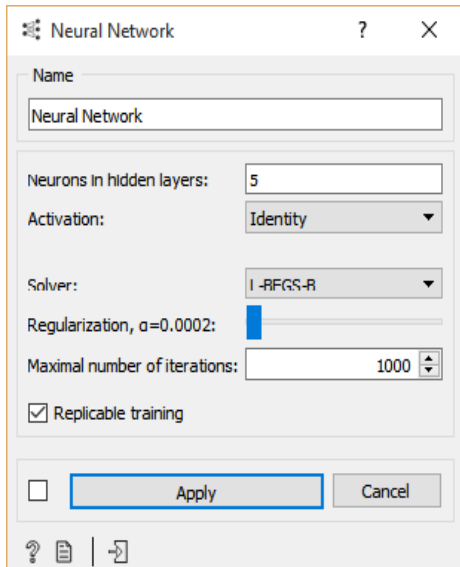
Neural Network ? X

Name

Neural Network

Neurons in hidden layers: 5

Activation: Identity

Solver: L-BFGS-B

Regularization, α=0.0002:

Maximal number of iterations: 1000

Replicable training

Apply Cancel